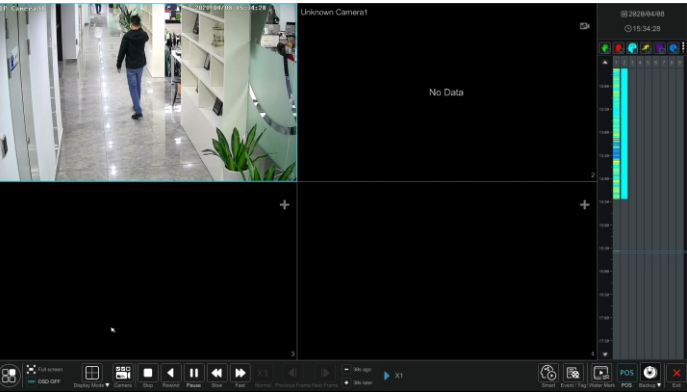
IP Camera1 2020/04/08 15:34:28
Unknown Camera1
No Data
2020/04/08
15:34:28
1 2 3 4 5 6 7 8
3
4
Full screen
OSD OFF
Display Mode
Camera
Stop
Rewind
Pause
Slow
Fast
Normal
Previous Frame
Next Frame
30s ago
30s later
X1
Smart
Event / Tag
Water Mark
POS
POS
Backup
Exit